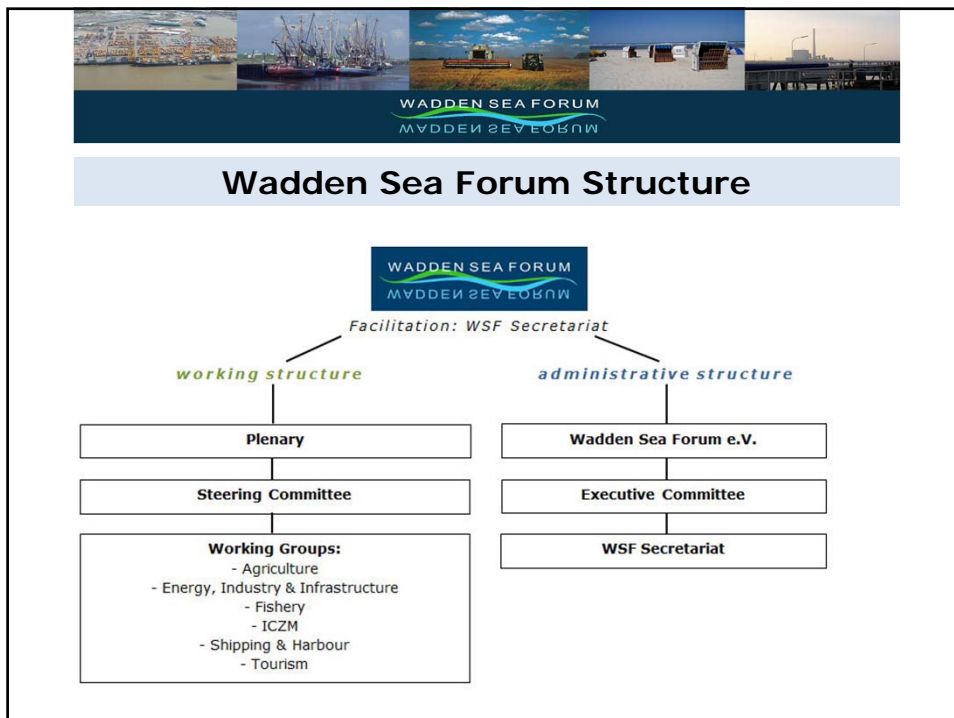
WADDEN SEA FORUM
WADDEN SEA FORUM

Wadden Sea Forum Structure

WADDEN SEA FORUM
WADDEN SEA FORUM

Facilitation: WSF Secretariat

working structure

administrative structure

Plenary

Steering Committee

Working Groups:
- Agriculture
- Energy, Industry & Infrastructure
- Fishery
- ICZM
- Shipping & Harbour
- Tourism

Wadden Sea Forum e.V.

Executive Committee

WSF Secretariat